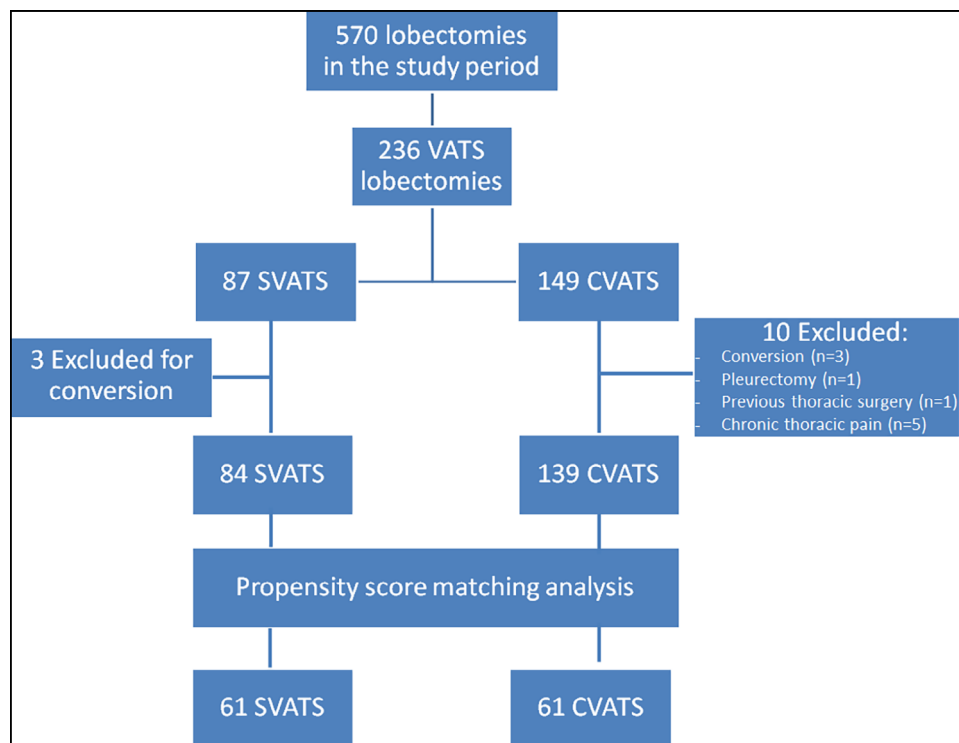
570 lobectomies in the study period

236 VATS lobectomies

87 SVATS

149 CVATS

3 Excluded for conversion

10 Excluded:
- Conversion (n=3)
- Pleurectomy (n=1)
- Previous thoracic surgery (n=1)
- Chronic thoracic pain (n=5)

84 SVATS

139 CVATS

Propensity score matching analysis

61 SVATS

61 CVATS